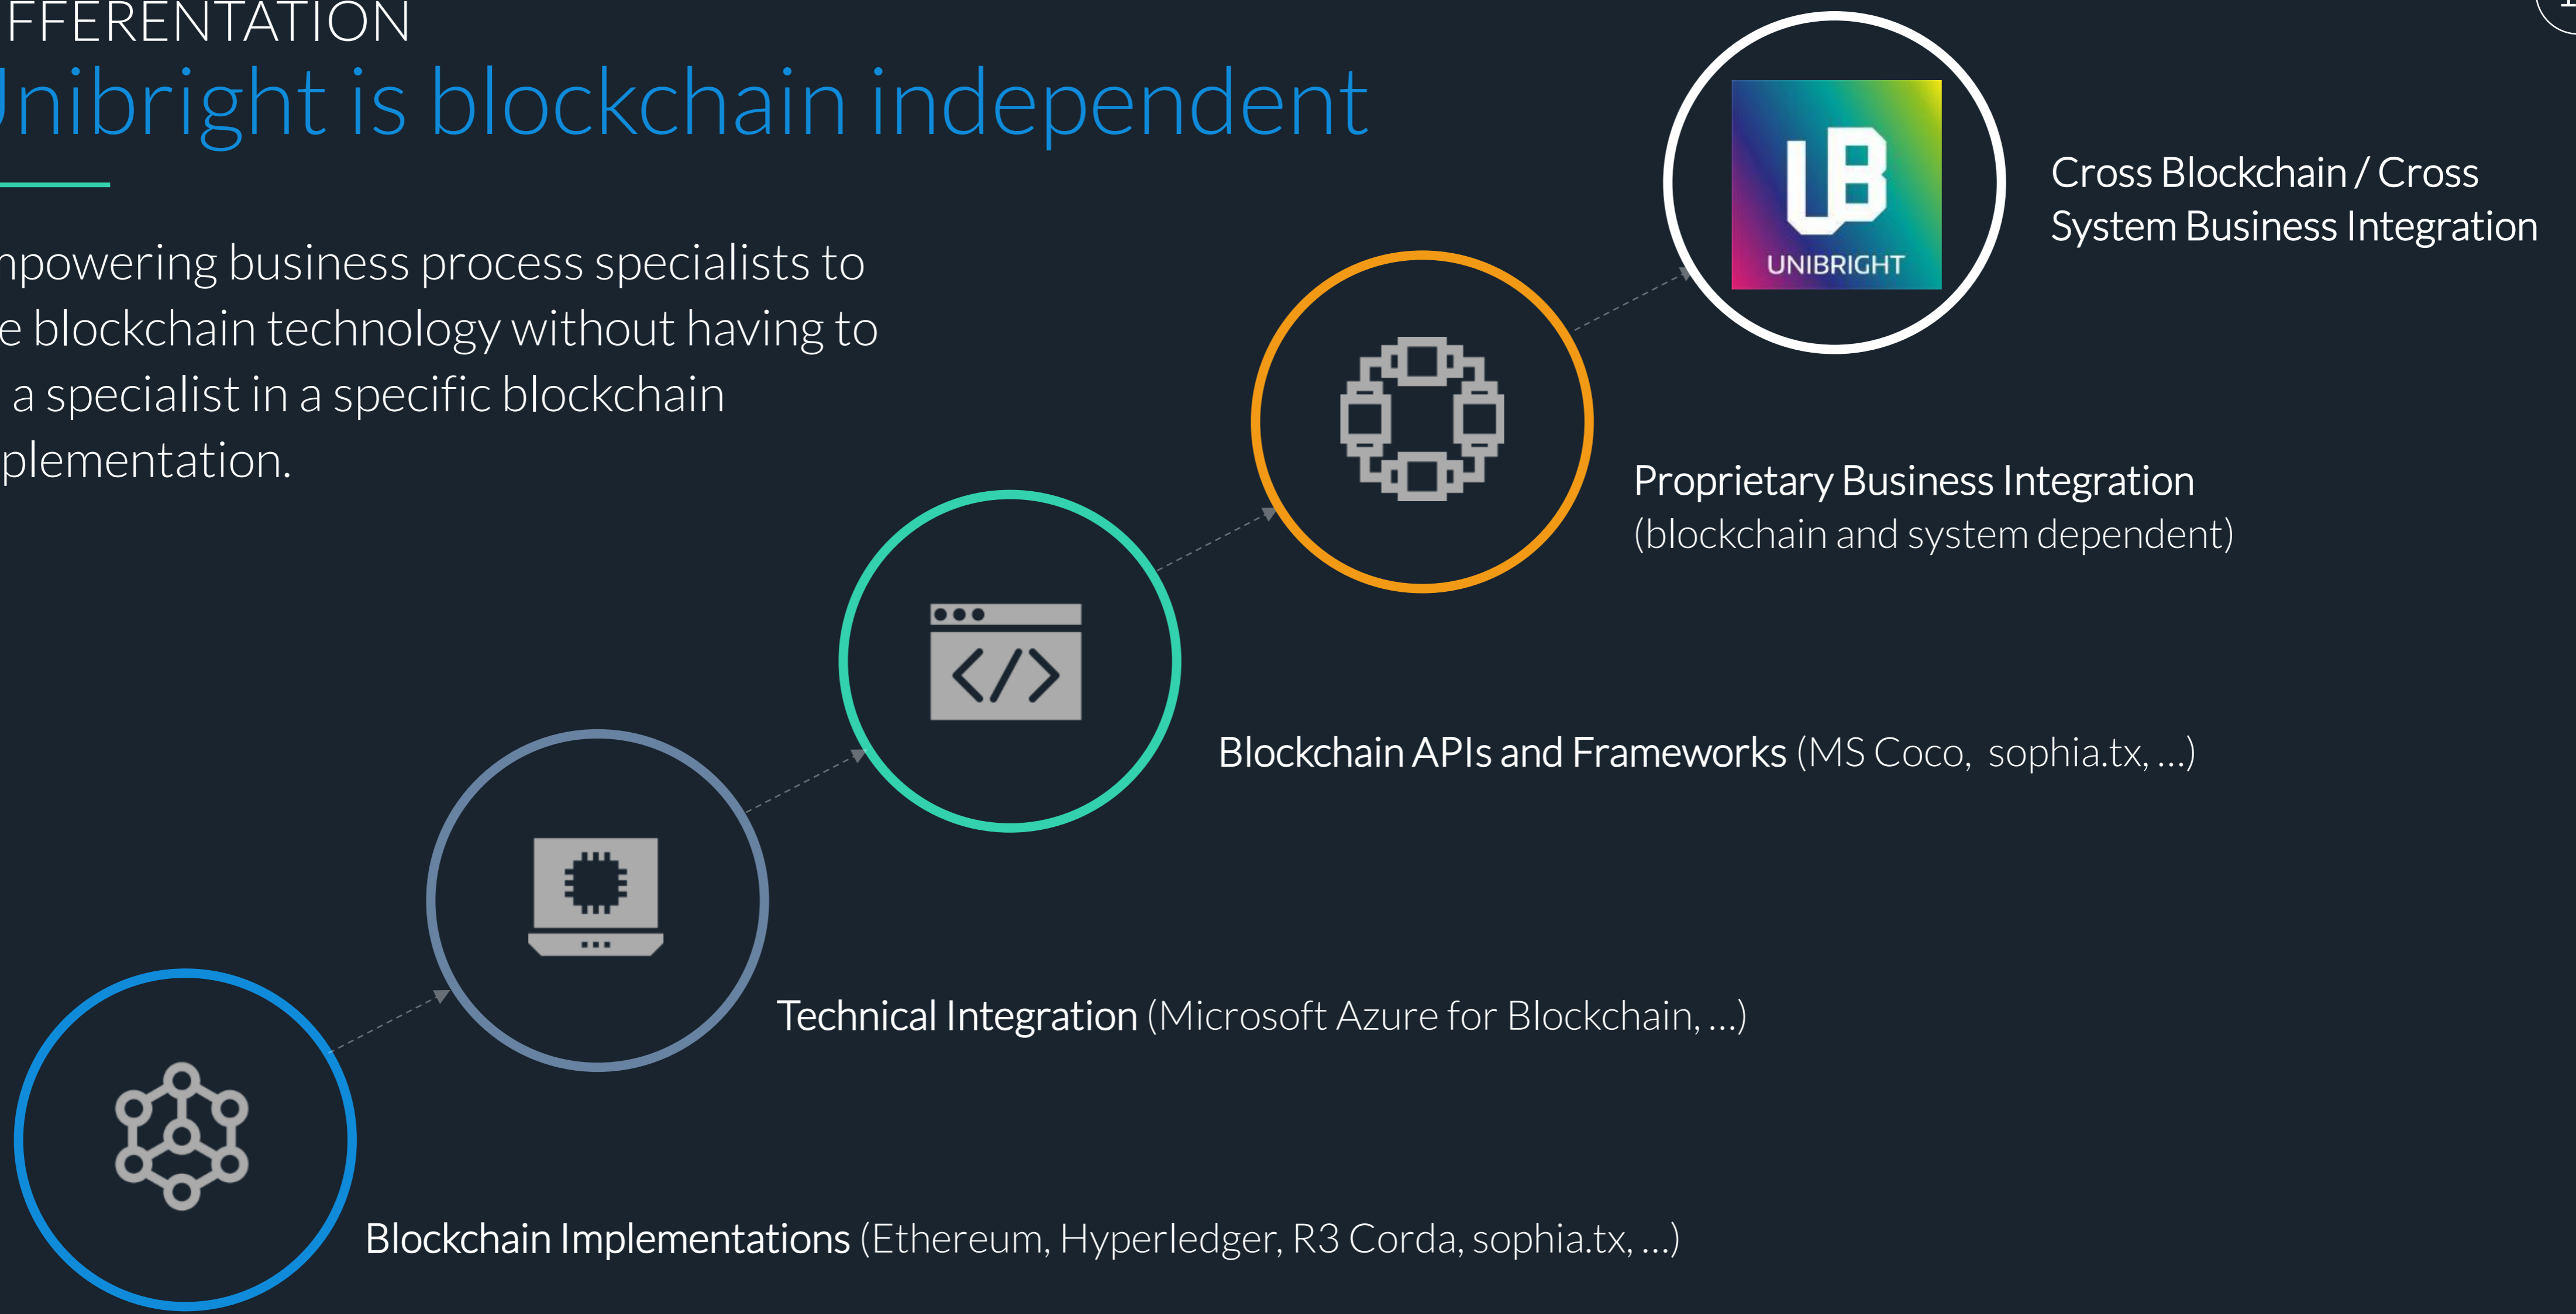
FFERENTATION

Jnibright is blockchain independent

npowering business process specialists to e blockchain technology without having to a specialist in a specific blockchain plementation.

UB
UNIBRIGHT

Cross Blockchain / Cross System Business Integration

Proprietary Business Integration
(blockchain and system dependent)

Blockchain APIs and Frameworks (MS Coco, sophia.tx, ...)

Technical Integration (Microsoft Azure for Blockchain, ...)

Blockchain Implementations (Ethereum, Hyperledger, R3 Corda, sophia.tx, ...)